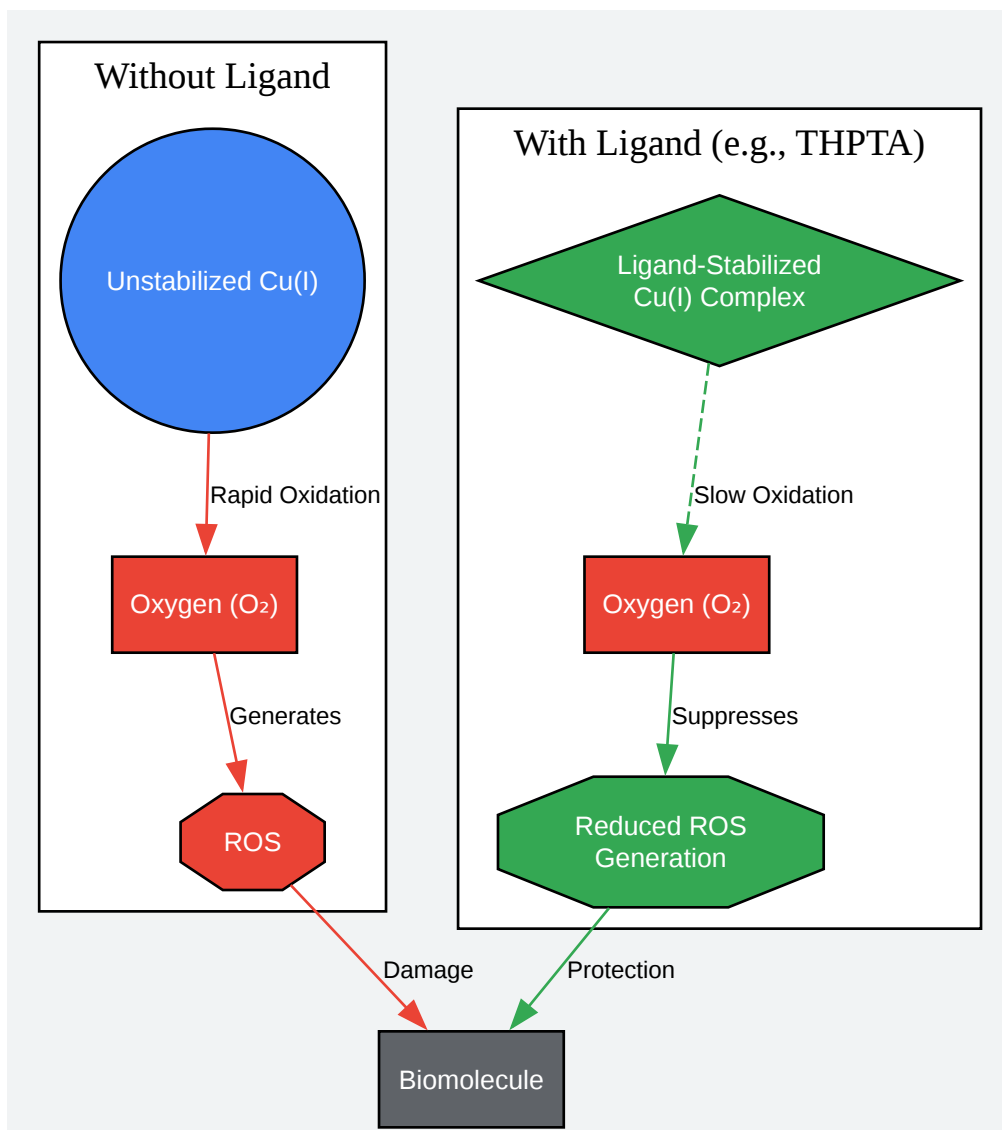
Without Ligand

Unstabilized Cu(I)

Rapid Oxidation

Oxygen ($O_2$)

Generates

ROS

With Ligand (e.g., THPTA)

Ligand-Stabilized Cu(I) Complex

Slow Oxidation

Oxygen ($O_2$)

Suppresses

Reduced ROS Generation

Damage

Protection

Biomolecule